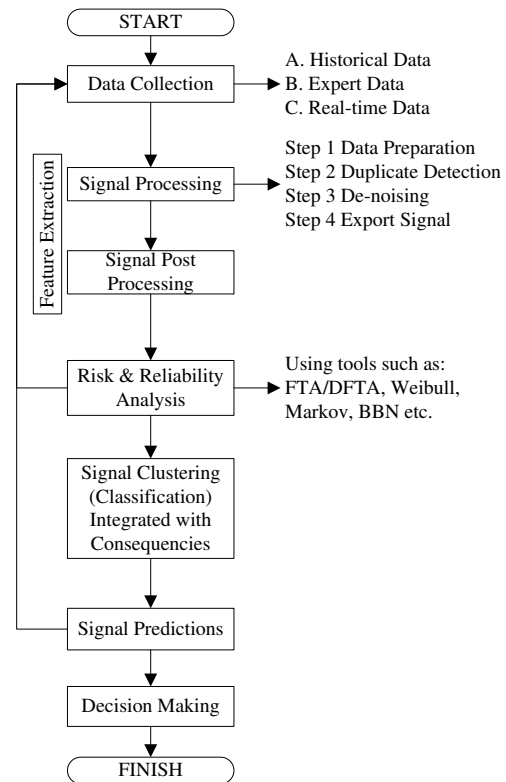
START

Data Collection

A. Historical Data
B. Expert Data
C. Real-time Data

Feature Extraction

Signal Processing

Step 1 Data Preparation
Step 2 Duplicate Detection
Step 3 De-noising
Step 4 Export Signal

Signal Post Processing

Risk & Reliability Analysis

Using tools such as:
FTA/DFTA, Weibull,
Markov, BBN etc.

Signal Clustering (Classification) Integrated with Consequencies

Signal Predictions

Decision Making

FINISH